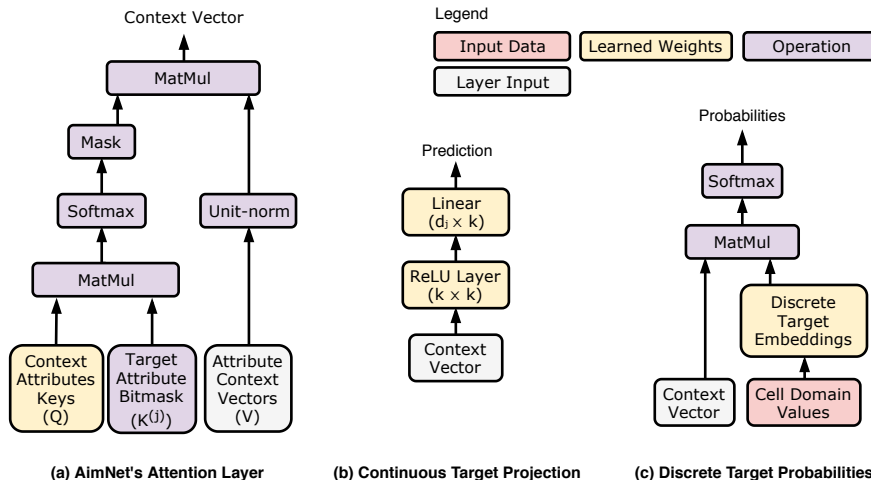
Context Vector

MatMul

Mask

Softmax

Unit-norm

MatMul

Context Attributes Keys (Q)

Target Attribute Bitmask $(K^{(j)})$

Attribute Context Vectors (V)

(a) AimNet's Attention Layer

Legend

Input Data

Learned Weights

Operation

Layer Input

Prediction

Linear $(d_j \times k)$

ReLU Layer $(k \times k)$

Context Vector

(b) Continuous Target Projection

Probabilities

Softmax

MatMul

Discrete Target Embeddings

Context Vector

Cell Domain Values

(c) Discrete Target Probabilities